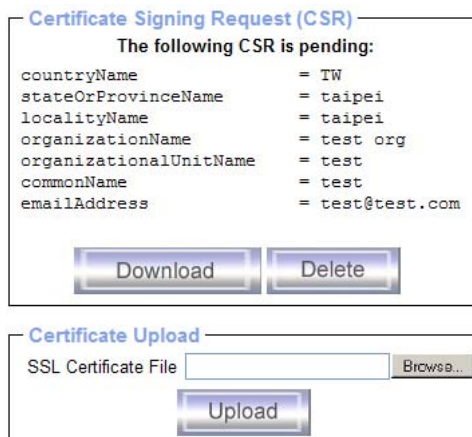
Certificate Signing Request (CSR)

The following CSR is pending:

countryName = TW
stateOrProvinceName = taipei
localityName = taipei
organizationName = test org
organizationalUnitName = test
commonName = test
emailAddress = test@test.com

Download Delete

Certificate Upload

SSL Certificate File Browse...

Upload